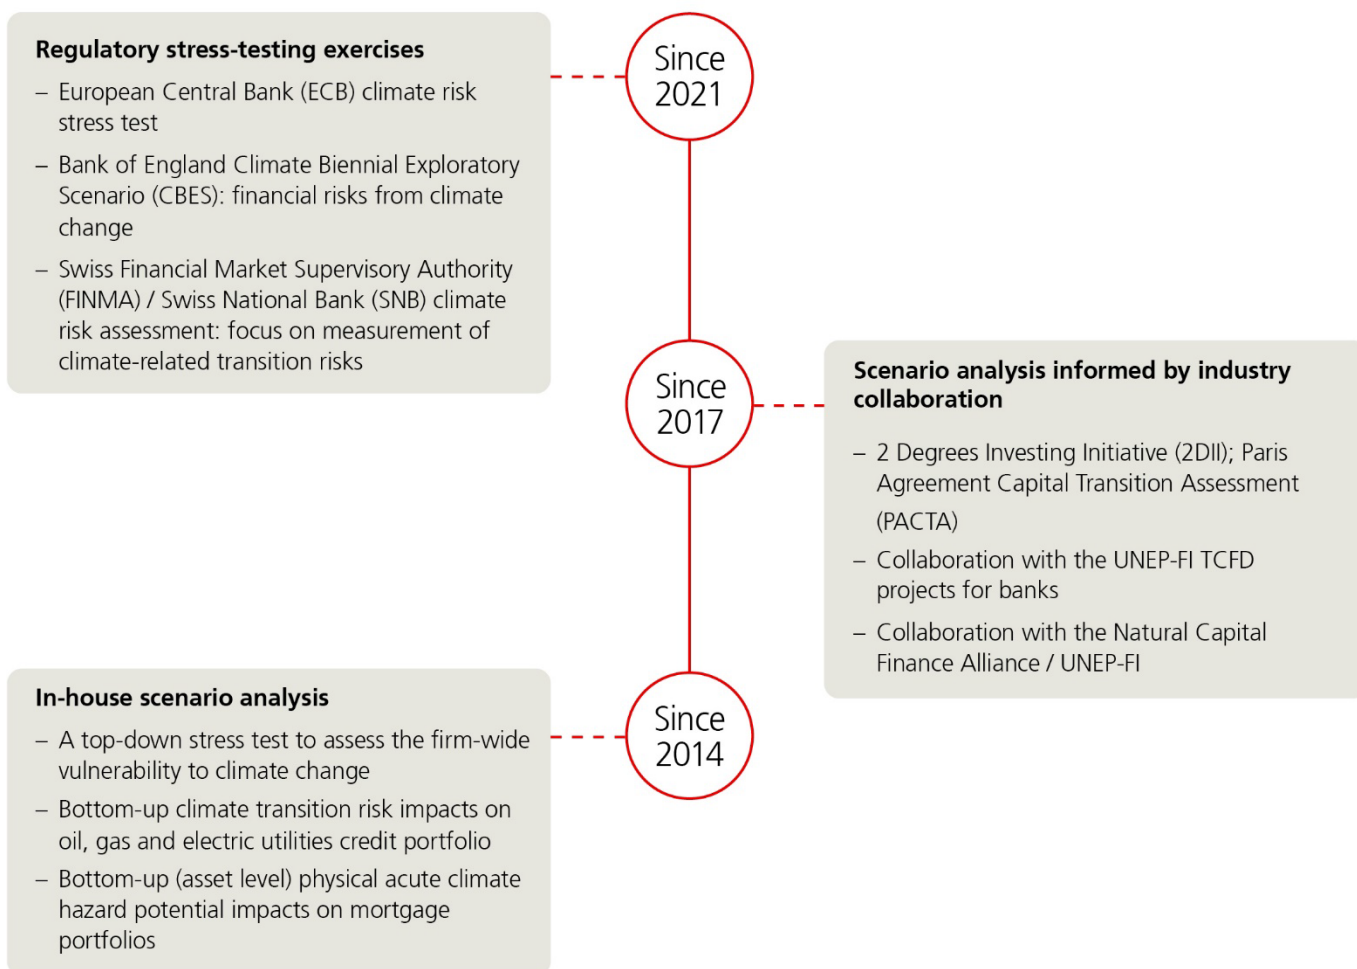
Regulatory stress-testing exercises

– European Central Bank (ECB) climate risk stress test

– Bank of England Climate Biennial Exploratory Scenario (CBES): financial risks from climate change

– Swiss Financial Market Supervisory Authority (FINMA) / Swiss National Bank (SNB) climate risk assessment: focus on measurement of climate-related transition risks

Since 2021

Since 2017

Scenario analysis informed by industry collaboration

– 2 Degrees Investing Initiative (2DII); Paris Agreement Capital Transition Assessment (PACTA)

– Collaboration with the UNEP-FI TCFD projects for banks

– Collaboration with the Natural Capital Finance Alliance / UNEP-FI

In-house scenario analysis

– A top-down stress test to assess the firm-wide vulnerability to climate change

– Bottom-up climate transition risk impacts on oil, gas and electric utilities credit portfolio

– Bottom-up (asset level) physical acute climate hazard potential impacts on mortgage portfolios

Since 2014